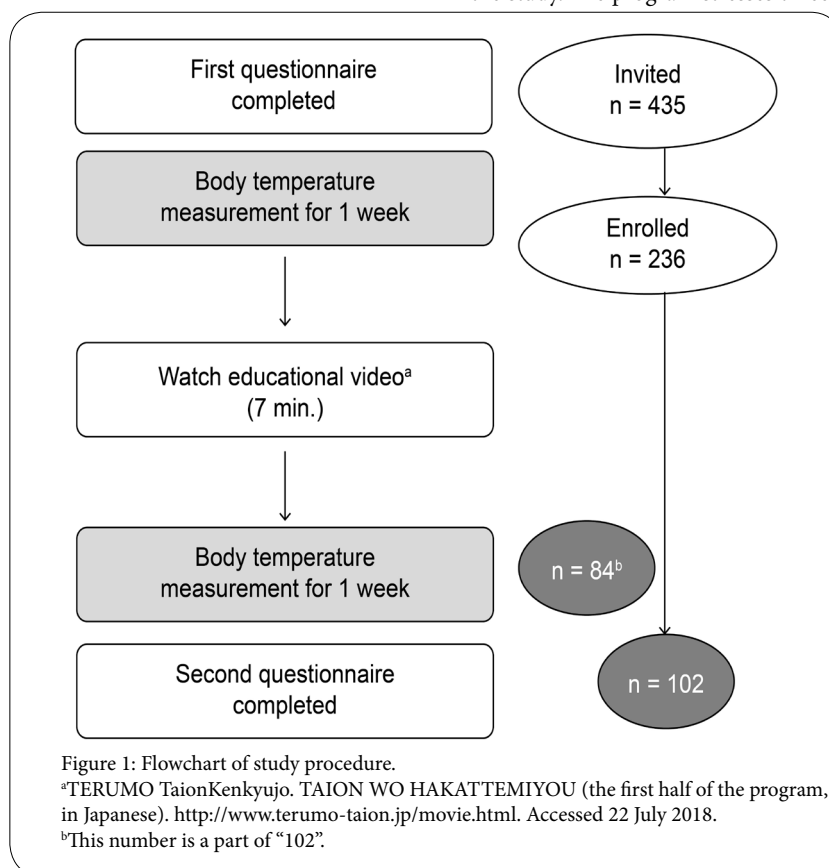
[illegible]

First questionnaire completed

Invited
n = 435

Body temperature measurement for 1 week

Enrolled
n = 236

Watch educational video$^{a}$ (7 min.)

Body temperature measurement for 1 week

n = 84$^{b}$

Second questionnaire completed

n = 102

Figure 1: Flowchart of study procedure.
$^{a}$TERUMO TaionKenkyujo. TAION WO HAKATTEMIYOU (the first half of the program, in Japanese). http://www.terumo-taion.jp/movie.html. Accessed 22 July 2018.
$^{b}$This number is a part of "102".